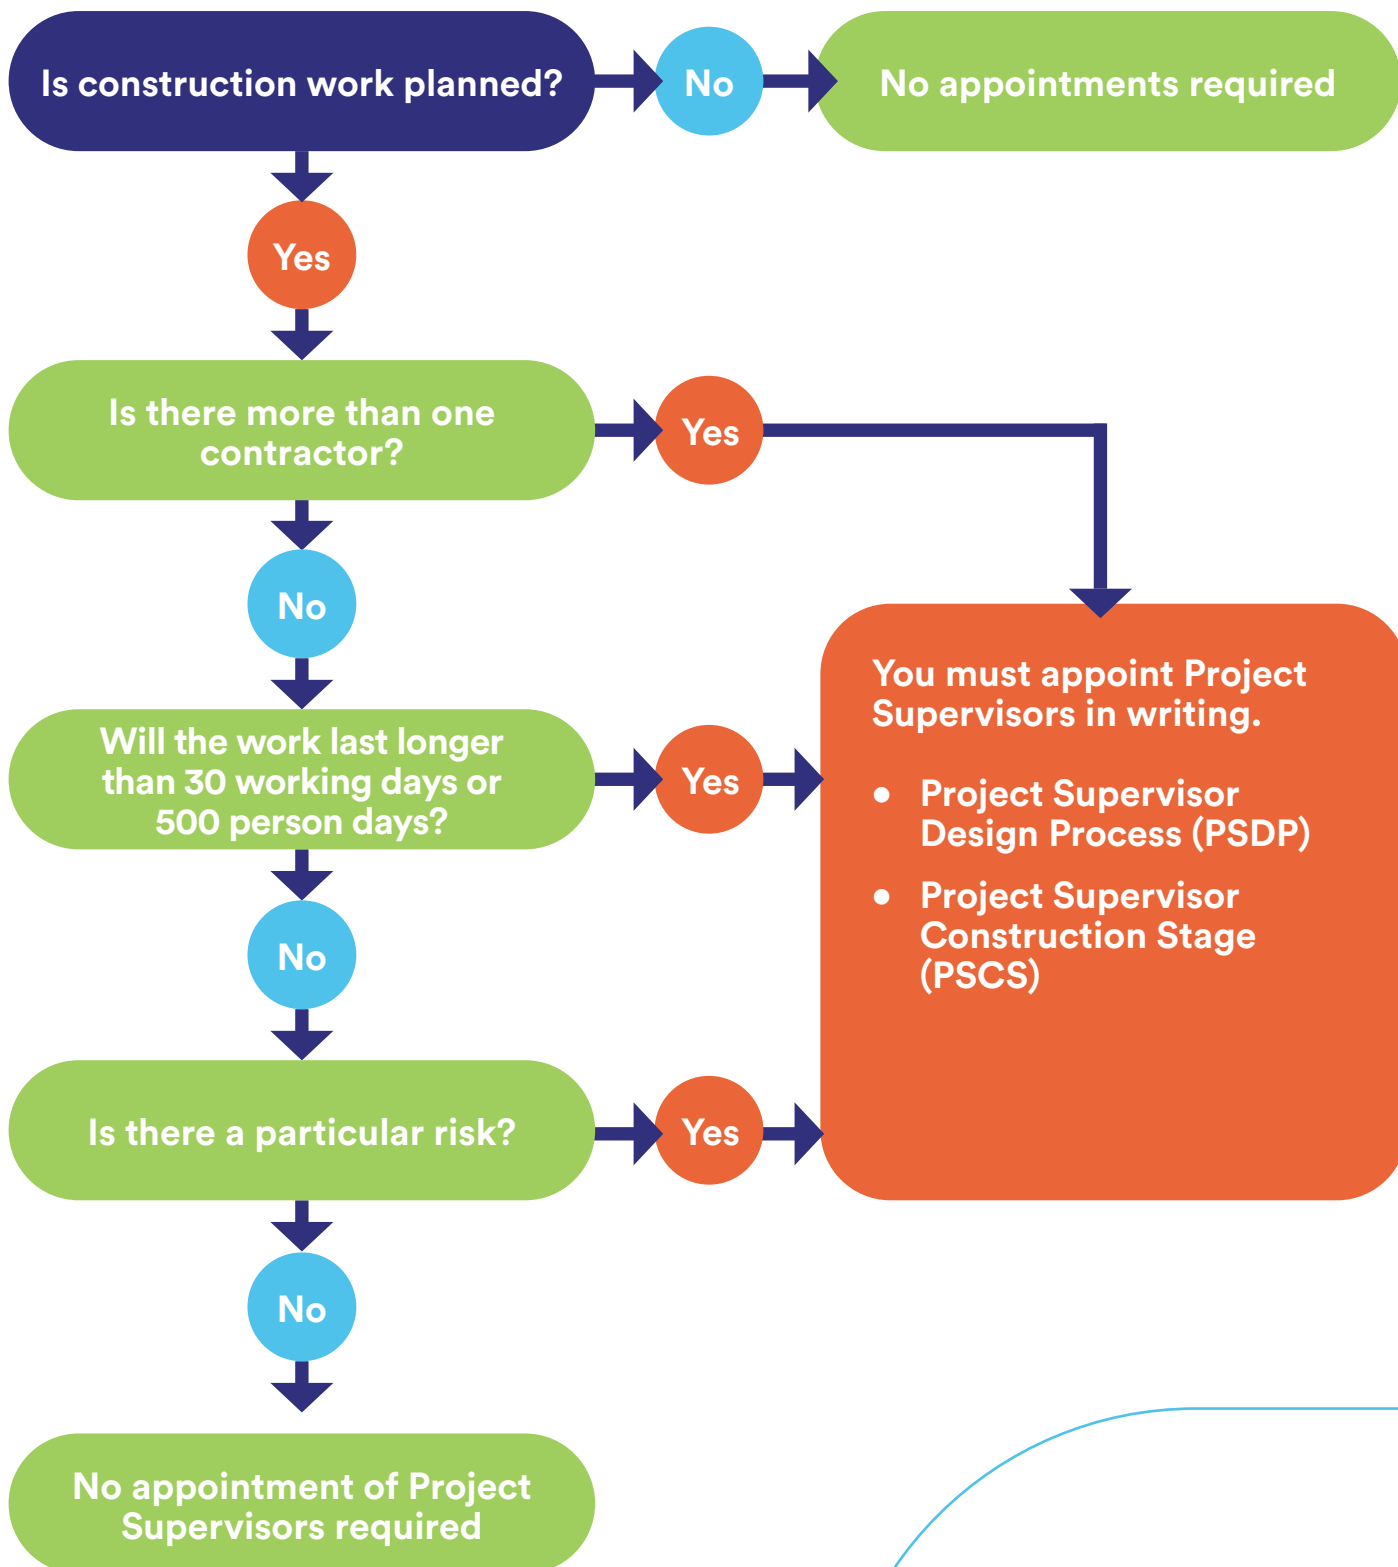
Is construction work planned?

No

No appointments required

Yes

Is there more than one contractor?

Yes

No

You must appoint Project Supervisors in writing.

- Project Supervisor Design Process (PSDP)
- Project Supervisor Construction Stage (PSCS)

Will the work last longer than 30 working days or 500 person days?

Yes

No

Is there a particular risk?

Yes

No

No appointment of Project Supervisors required